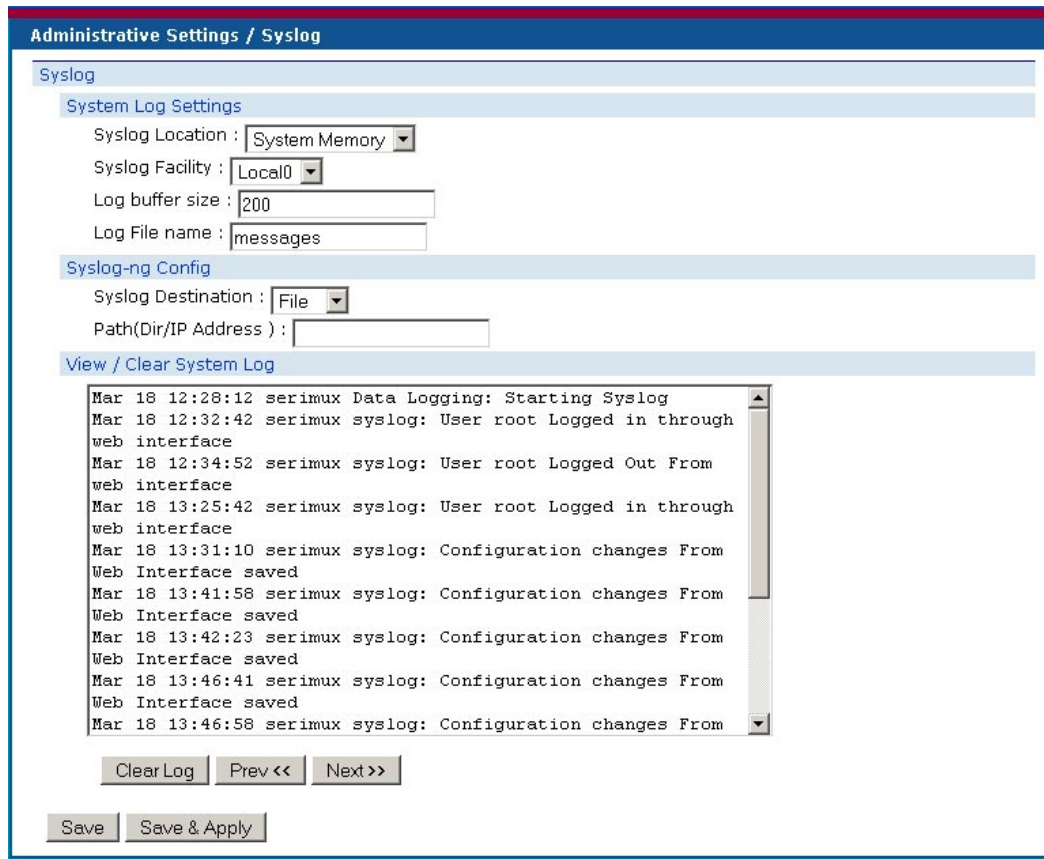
Administrative Settings / Syslog

Syslog

System Log Settings

Syslog Location : System Memory

Syslog Facility : Local0

Log buffer size : 200

Log File name : messages

Syslog-ng Config

Syslog Destination : File

Path(Dir/IP Address ) :

View / Clear System Log

Mar 18 12:28:12 serimux Data Logging: Starting Syslog
Mar 18 12:32:42 serimux syslog: User root Logged in through web interface
Mar 18 12:34:52 serimux syslog: User root Logged Out From web interface
Mar 18 13:25:42 serimux syslog: User root Logged in through web interface
Mar 18 13:31:10 serimux syslog: Configuration changes From Web Interface saved
Mar 18 13:41:58 serimux syslog: Configuration changes From Web Interface saved
Mar 18 13:42:23 serimux syslog: Configuration changes From Web Interface saved
Mar 18 13:46:41 serimux syslog: Configuration changes From Web Interface saved
Mar 18 13:46:58 serimux syslog: Configuration changes From

Clear Log | Prev << | Next >>

Save | Save & Apply